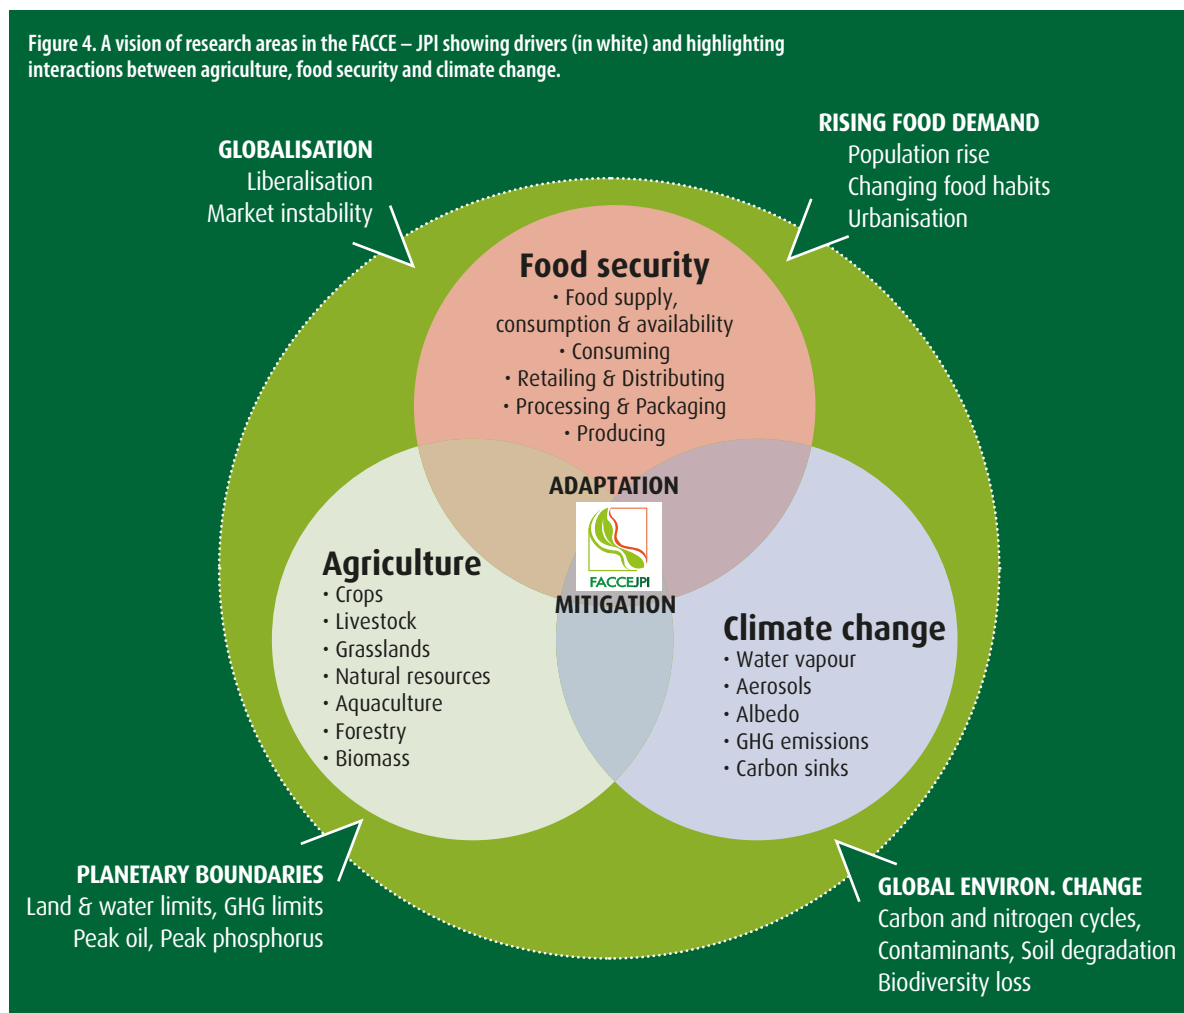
Figure 4. A vision of research areas in the FACCE – JPI showing drivers (in white) and highlighting interactions between agriculture, food security and climate change.

GLOBALISATION
Liberalisation
Market instability

RISING FOOD DEMAND
Population rise
Changing food habits
Urbanisation

Food security
• Food supply, consumption & availability
• Consuming
• Retailing & Distributing
• Processing & Packaging
• Producing

ADAPTATION

FACCEJPI

MITIGATION

Agriculture
• Crops
• Livestock
• Grasslands
• Natural resources
• Aquaculture
• Forestry
• Biomass

Climate change
• Water vapour
• Aerosols
• Albedo
• GHG emissions
• Carbon sinks

PLANETARY BOUNDARIES
Land & water limits, GHG limits
Peak oil, Peak phosphorus

GLOBAL ENVIRON. CHANGE
Carbon and nitrogen cycles,
Contaminants, Soil degradation
Biodiversity loss